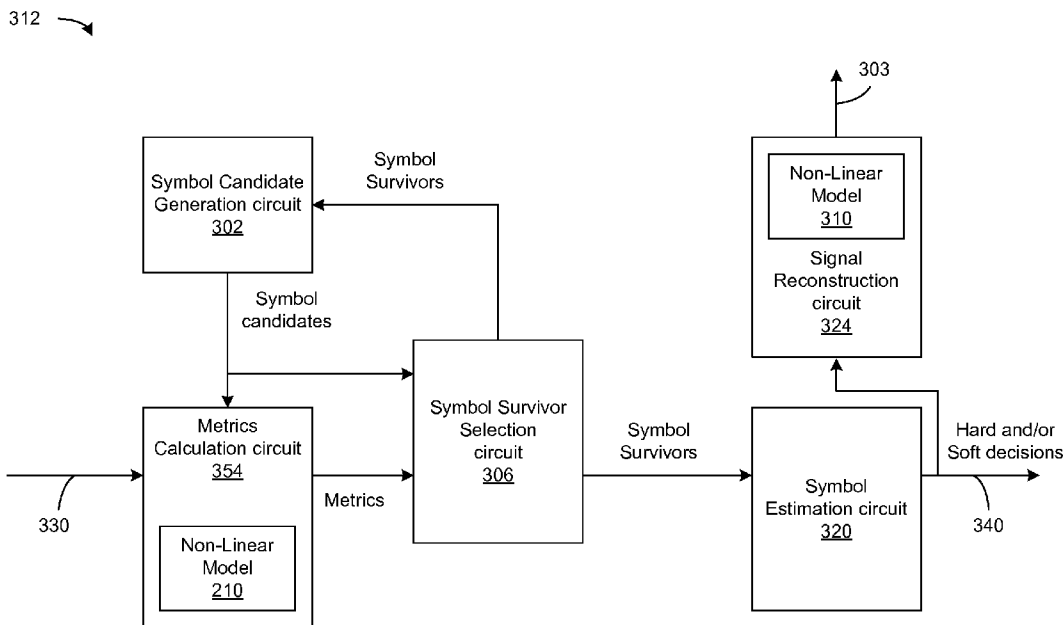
312

303

Symbol Survivors

Symbol Candidate Generation circuit
302

Non-Linear Model
310

Signal Reconstruction circuit
324

Symbol candidates

Metrics Calculation circuit
354

Non-Linear Model
210

Metrics

Symbol Survivor Selection circuit
306

Symbol Survivors

Symbol Estimation circuit
320

Hard and/or Soft decisions

330

340